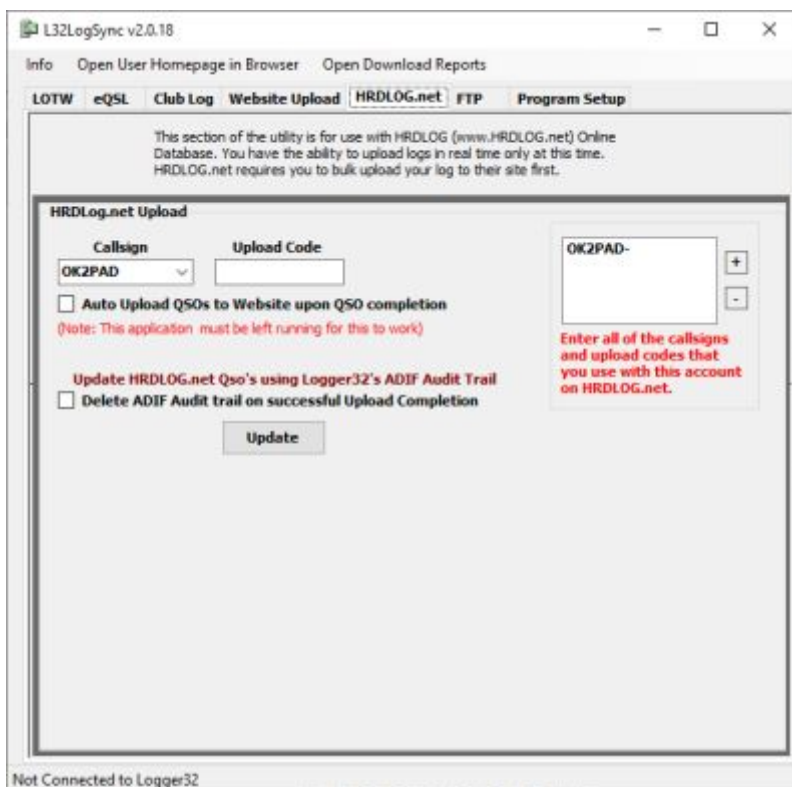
L32LogSync v2.0.18

Info Open User Homepage in Browser Open Download Reports

LOTW eQSL Club Log Website Upload HRDLOG.net FTP Program Setup

This section of the utility is for use with HRDLOG (www.HRDLOG.net) Online Database. You have the ability to upload logs in real time only at this time. HRDLOG.net requires you to bulk upload your log to their site first.

HRDLog.net Upload

Callsign Upload Code

OK2PAD

Auto Upload QSOs to Website upon QSO completion

(Note: This application must be left running for this to work)

Update HRDLOG.net Qso's using Logger32's ADIF Audit Trail

Delete ADIF Audit trail on successful Upload Completion

Update

OK2PAD-

+

-

Enter all of the callsigns and upload codes that you use with this account on HRDLOG.net.

Not Connected to Logger32